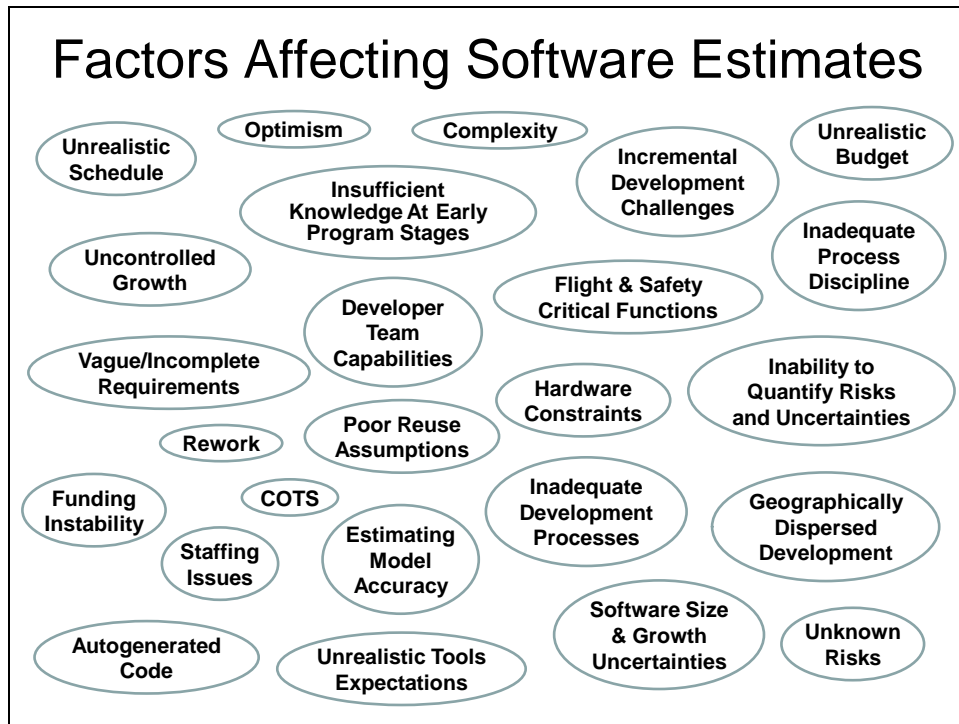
Factors Affecting Software Estimates

Unrealistic Schedule

Optimism

Complexity

Unrealistic Budget

Incremental Development Challenges

Insufficient Knowledge At Early Program Stages

Inadequate Process Discipline

Uncontrolled Growth

Flight & Safety Critical Functions

Developer Team Capabilities

Vague/Incomplete Requirements

Inability to Quantify Risks and Uncertainties

Hardware Constraints

Rework

Poor Reuse Assumptions

Funding Instability

COTS

Inadequate Development Processes

Geographically Dispersed Development

Staffing Issues

Estimating Model Accuracy

Software Size & Growth Uncertainties

Unknown Risks

Autogenerated Code

Unrealistic Tools Expectations